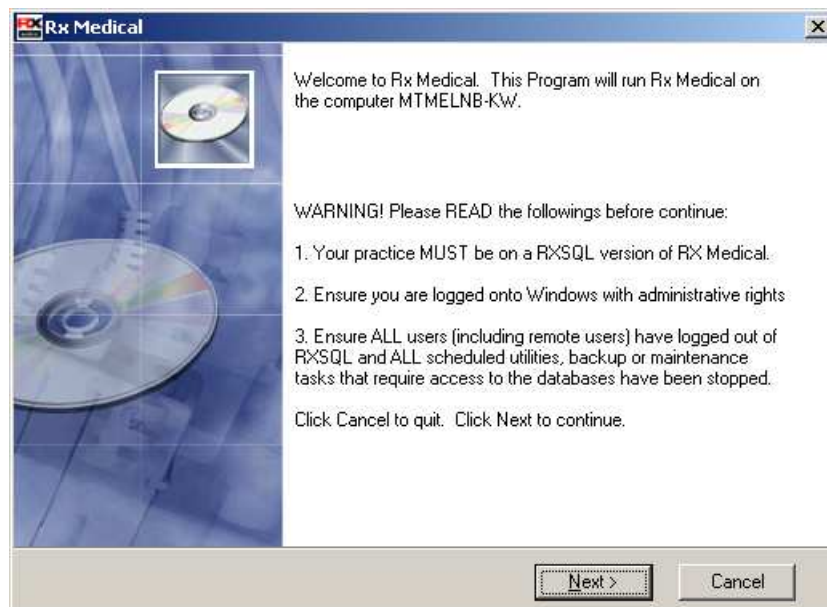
Rx Medical

Welcome to Rx Medical. This Program will run Rx Medical on the computer MTMELNB-KW.

WARNING! Please READ the followings before continue:

1. Your practice MUST be on a RXSQL version of RX Medical.

2. Ensure you are logged onto Windows with administrative rights

3. Ensure ALL users (including remote users) have logged out of RXSQL and ALL scheduled utilities, backup or maintenance tasks that require access to the databases have been stopped.

Click Cancel to quit. Click Next to continue.

Next >

Cancel